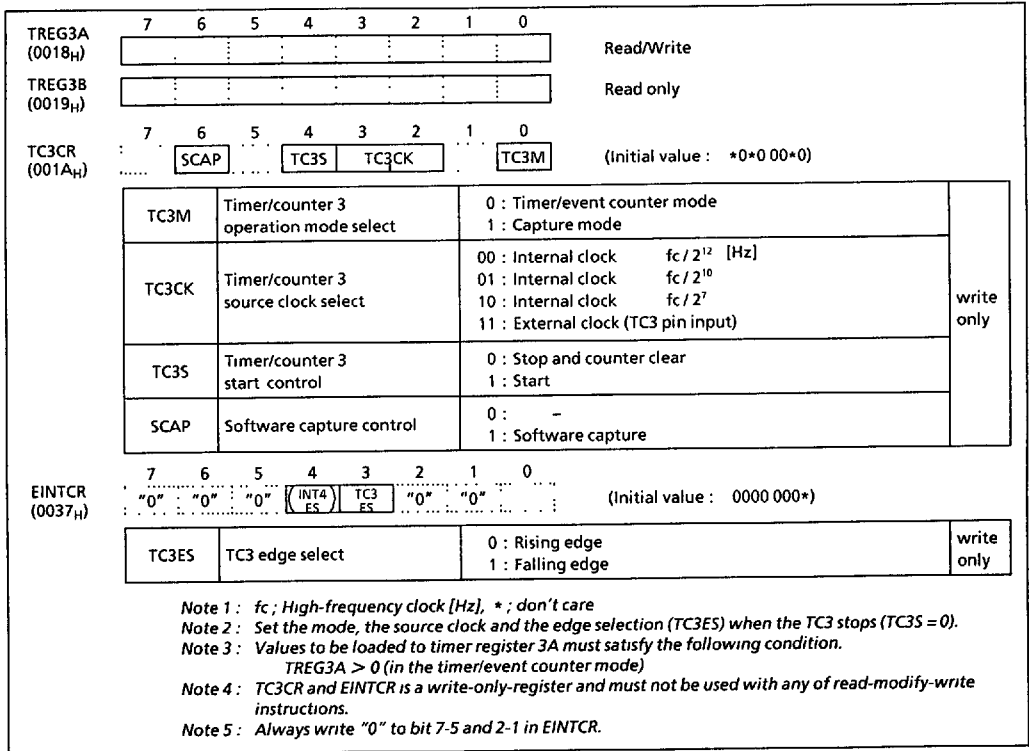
TREG3A
($0018_H$)

7 6 5 4 3 2 1 0

Read/Write

TREG3B
($0019_H$)

Read only

TC3CR
($001A_H$)

7 6 5 4 3 2 1 0

SCAP TC3S TC3CK TC3M

(Initial value : *0*0 00*0)

| TC3M | Timer/counter 3 operation mode select | 0 : Timer/event counter mode<br>1 : Capture mode | write only |
|---|---|---|---|
| TC3CK | Timer/counter 3 source clock select | 00 : Internal clock fc / $2^{12}$ [Hz]<br>01 : Internal clock fc / $2^{10}$<br>10 : Internal clock fc / $2^7$<br>11 : External clock (TC3 pin input) | |
| TC3S | Timer/counter 3 start control | 0 : Stop and counter clear<br>1 : Start | |
| SCAP | Software capture control | 0 : –<br>1 : Software capture | |

EINTCR
($0037_H$)

7 6 5 4 3 2 1 0

"0" "0" "0" INT4 ES TC3 ES "0" "0"

(Initial value : 0000 000*)

| TC3ES | TC3 edge select | 0 : Rising edge<br>1 : Falling edge | write only |
|---|---|---|---|

Note 1 : fc ; High-frequency clock [Hz], * ; don't care
Note 2 : Set the mode, the source clock and the edge selection (TC3ES) when the TC3 stops (TC3S = 0).
Note 3 : Values to be loaded to timer register 3A must satisfy the following condition.
TREG3A > 0 (in the timer/event counter mode)
Note 4 : TC3CR and EINTCR is a write-only-register and must not be used with any of read-modify-write instructions.
Note 5 : Always write "0" to bit 7-5 and 2-1 in EINTCR.